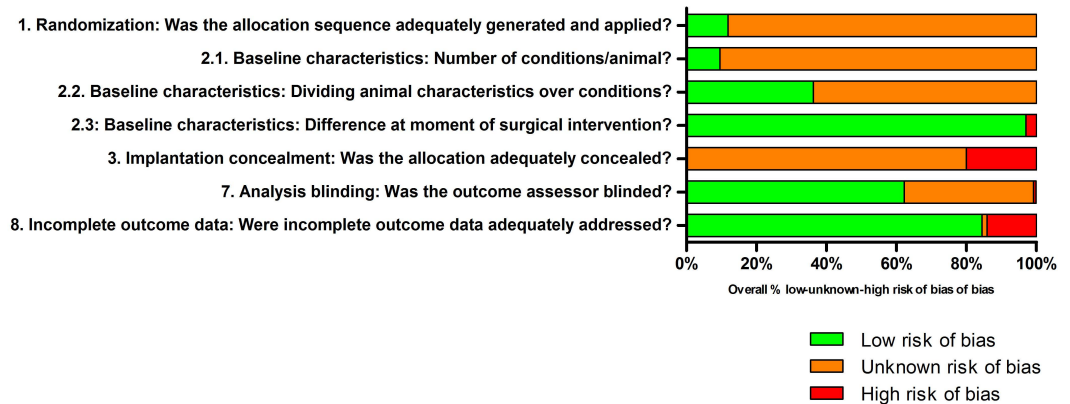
1. Randomization: Was the allocation sequence adequately generated and applied?

2.1. Baseline characteristics: Number of conditions/animal?

2.2. Baseline characteristics: Dividing animal characteristics over conditions?

2.3: Baseline characteristics: Difference at moment of surgical intervention?

3. Implantation concealment: Was the allocation adequately concealed?

7. Analysis blinding: Was the outcome assessor blinded?

8. Incomplete outcome data: Were incomplete outcome data adequately addressed?

0% 20% 40% 60% 80% 100%

Overall % low-unknown-high risk of bias of bias

Low risk of bias

Unknown risk of bias

High risk of bias